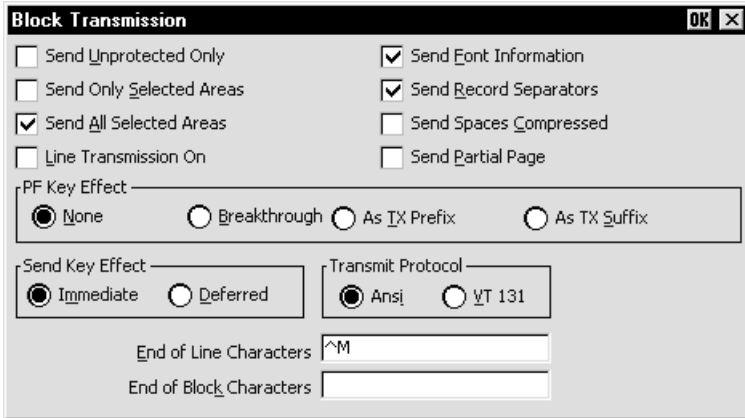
Block Transmission
OK ×

Send Unprotected Only
Send Only Selected Areas
Send All Selected Areas
Line Transmission On

Send Font Information
Send Record Separators
Send Spaces Compressed
Send Partial Page

PF Key Effect
None
Breakthrough
As TX Prefix
As TX Suffix

Send Key Effect
Immediate
Deferred

Transmit Protocol
Ansi
VT 131

End of Line Characters ^M
End of Block Characters